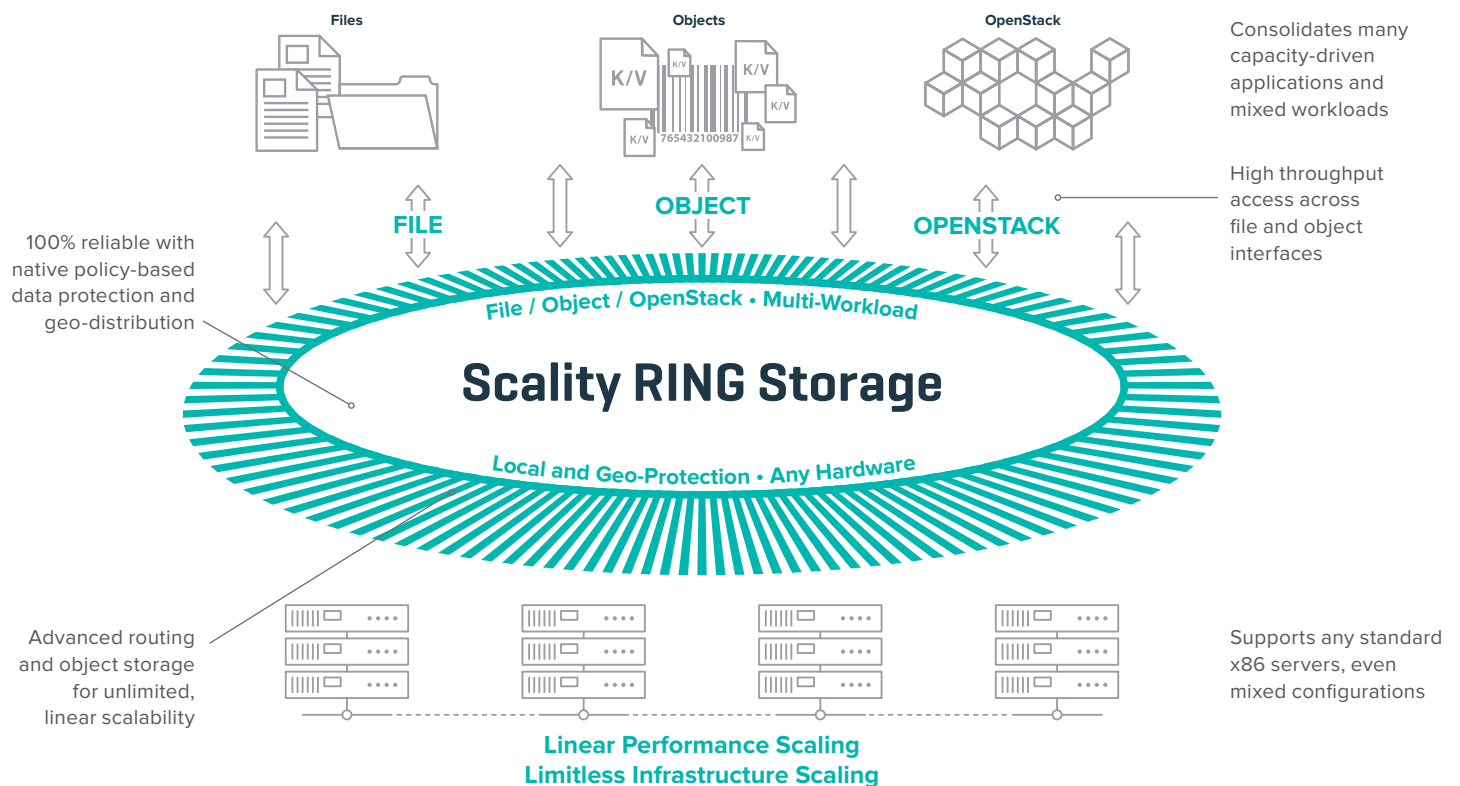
Files

Objects

OpenStack

K/V

K/V

K/V

K/V

K/V

K/V

765432100987

Consolidates many capacity-driven applications and mixed workloads

High throughput access across file and object interfaces

FILE

OBJECT

OPENSTACK

100% reliable with native policy-based data protection and geo-distribution

File / Object / OpenStack • Multi-Workload

Scality RING Storage

Local and Geo-Protection • Any Hardware

Advanced routing and object storage for unlimited, linear scalability

Supports any standard x86 servers, even mixed configurations

Linear Performance Scaling
Limitless Infrastructure Scaling